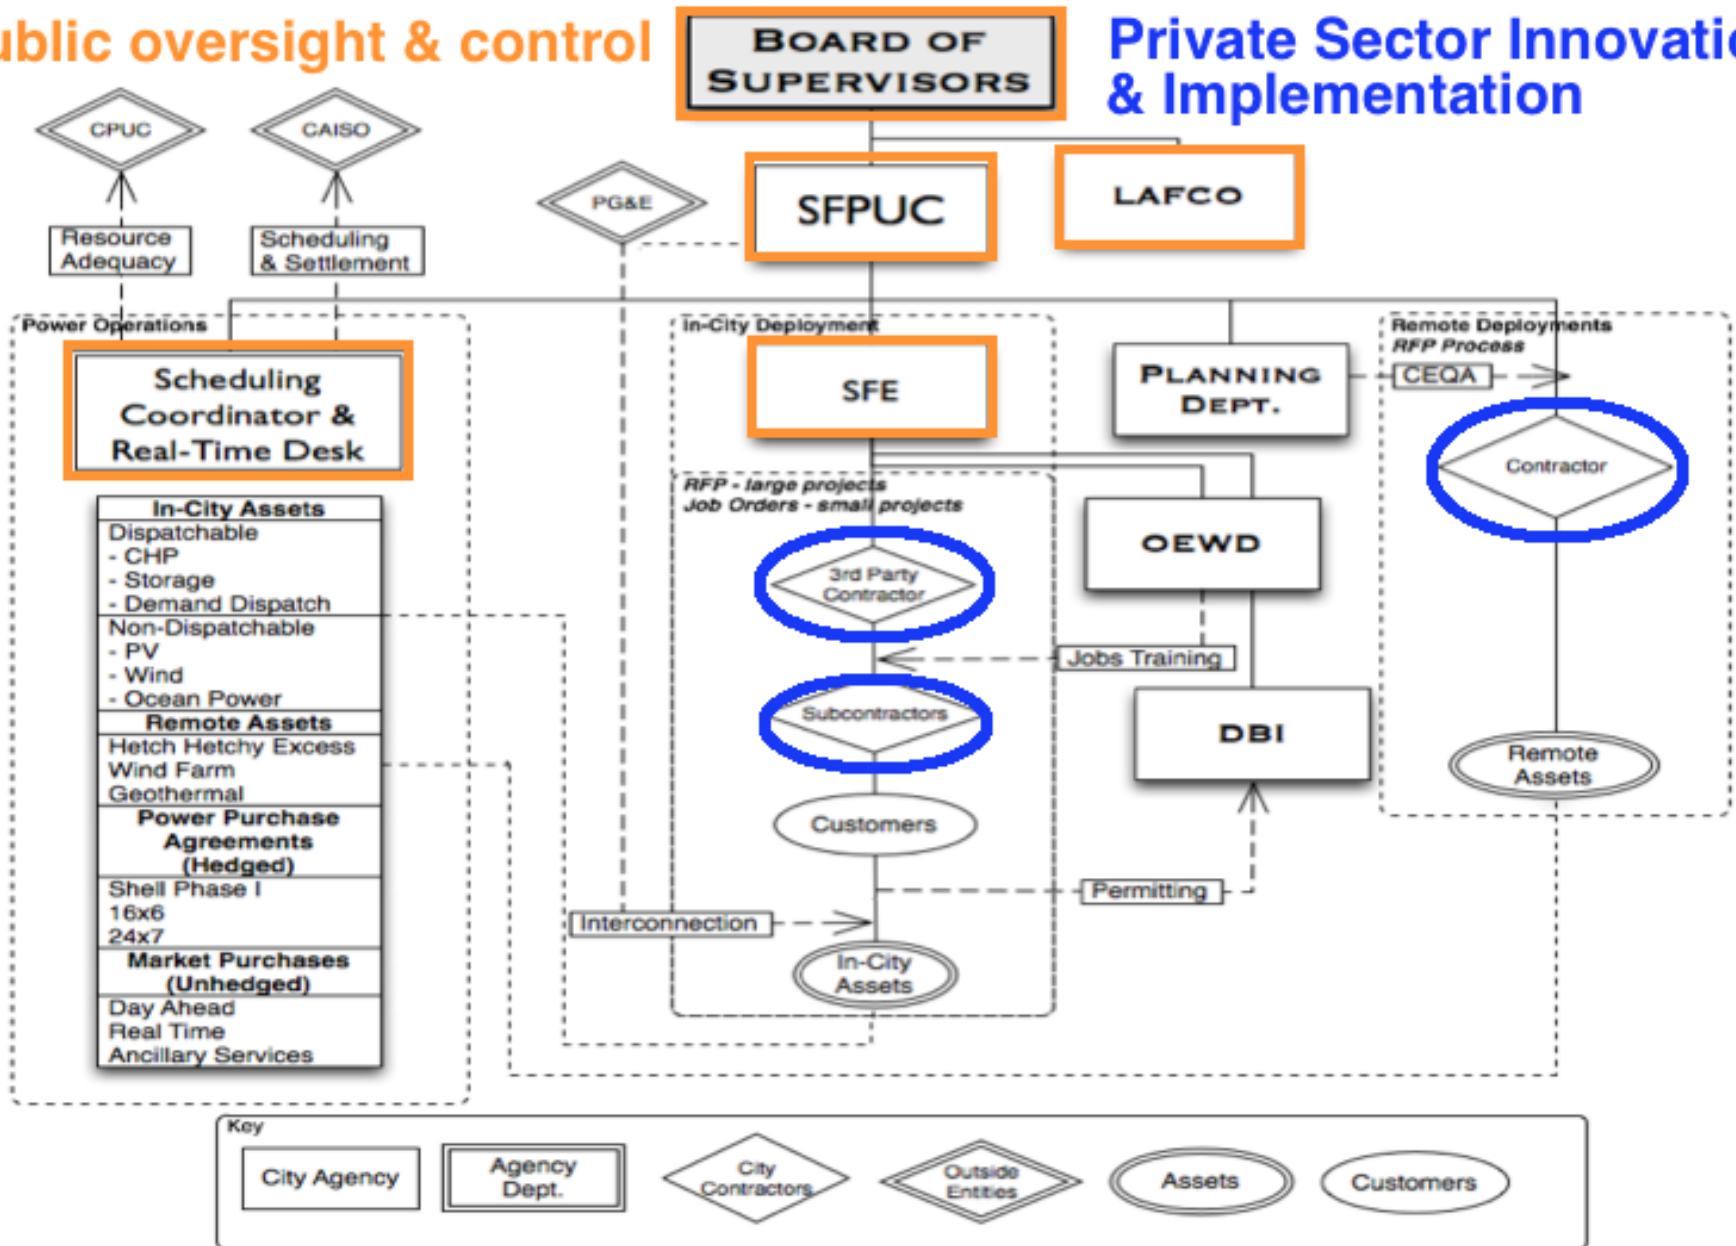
ublic oversight & control

Board of Supervisors

Private Sector Innovati
& Implementation

CPUC

CAISO

Resource Adequacy

Scheduling & Settlement

PG&E

SFPUC

LAFCO

Power Operations

Scheduling Coordinator & Real-Time Desk

In-City Assets
Dispatchable
- CHP
- Storage
- Demand Dispatch
Non-Dispatchable
- PV
- Wind
- Ocean Power
Remote Assets
Hetch Hetchy Excess
Wind Farm
Geothermal
Power Purchase Agreements (Hedged)
Shell Phase I
16x6
24x7
Market Purchases (Unhedged)
Day Ahead
Real Time
Ancillary Services

In-City Deployment

SFE

RFP - large projects
Job Orders - small projects

3rd Party Contractor

Subcontractors

Customers

Interconnection

In-City Assets

Planning Dept.

OEWD

Jobs Training

DBI

Permitting

Remote Deployments
RFP Process

CEQA

Contractor

Remote Assets

Key

City Agency

Agency Dept.

City Contractors

Outside Entities

Assets

Customers